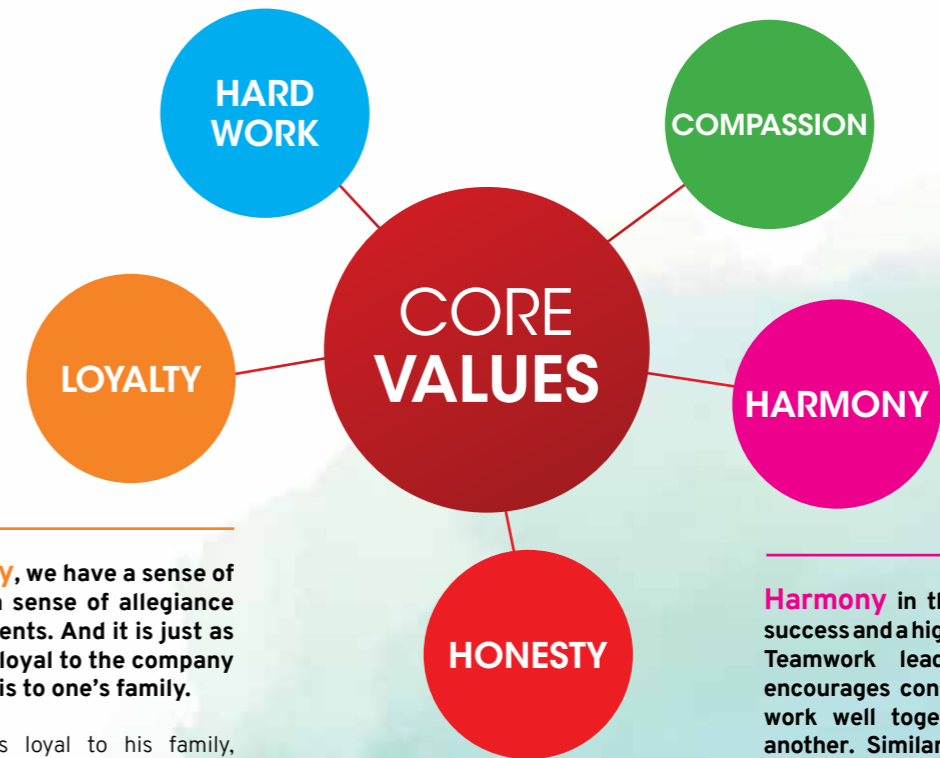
HARD WORK

COMPASSION

LOYALTY

CORE VALUES

HARMONY

HONESTY

y, we have a sense of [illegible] sense of allegiance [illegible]ents. And it is just as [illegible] loyal to the company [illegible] is to one's family.

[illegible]s loyal to his family,

Harmony in th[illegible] success and a hig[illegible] Teamwork lea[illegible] encourages con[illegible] work well toge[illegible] another. Similar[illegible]